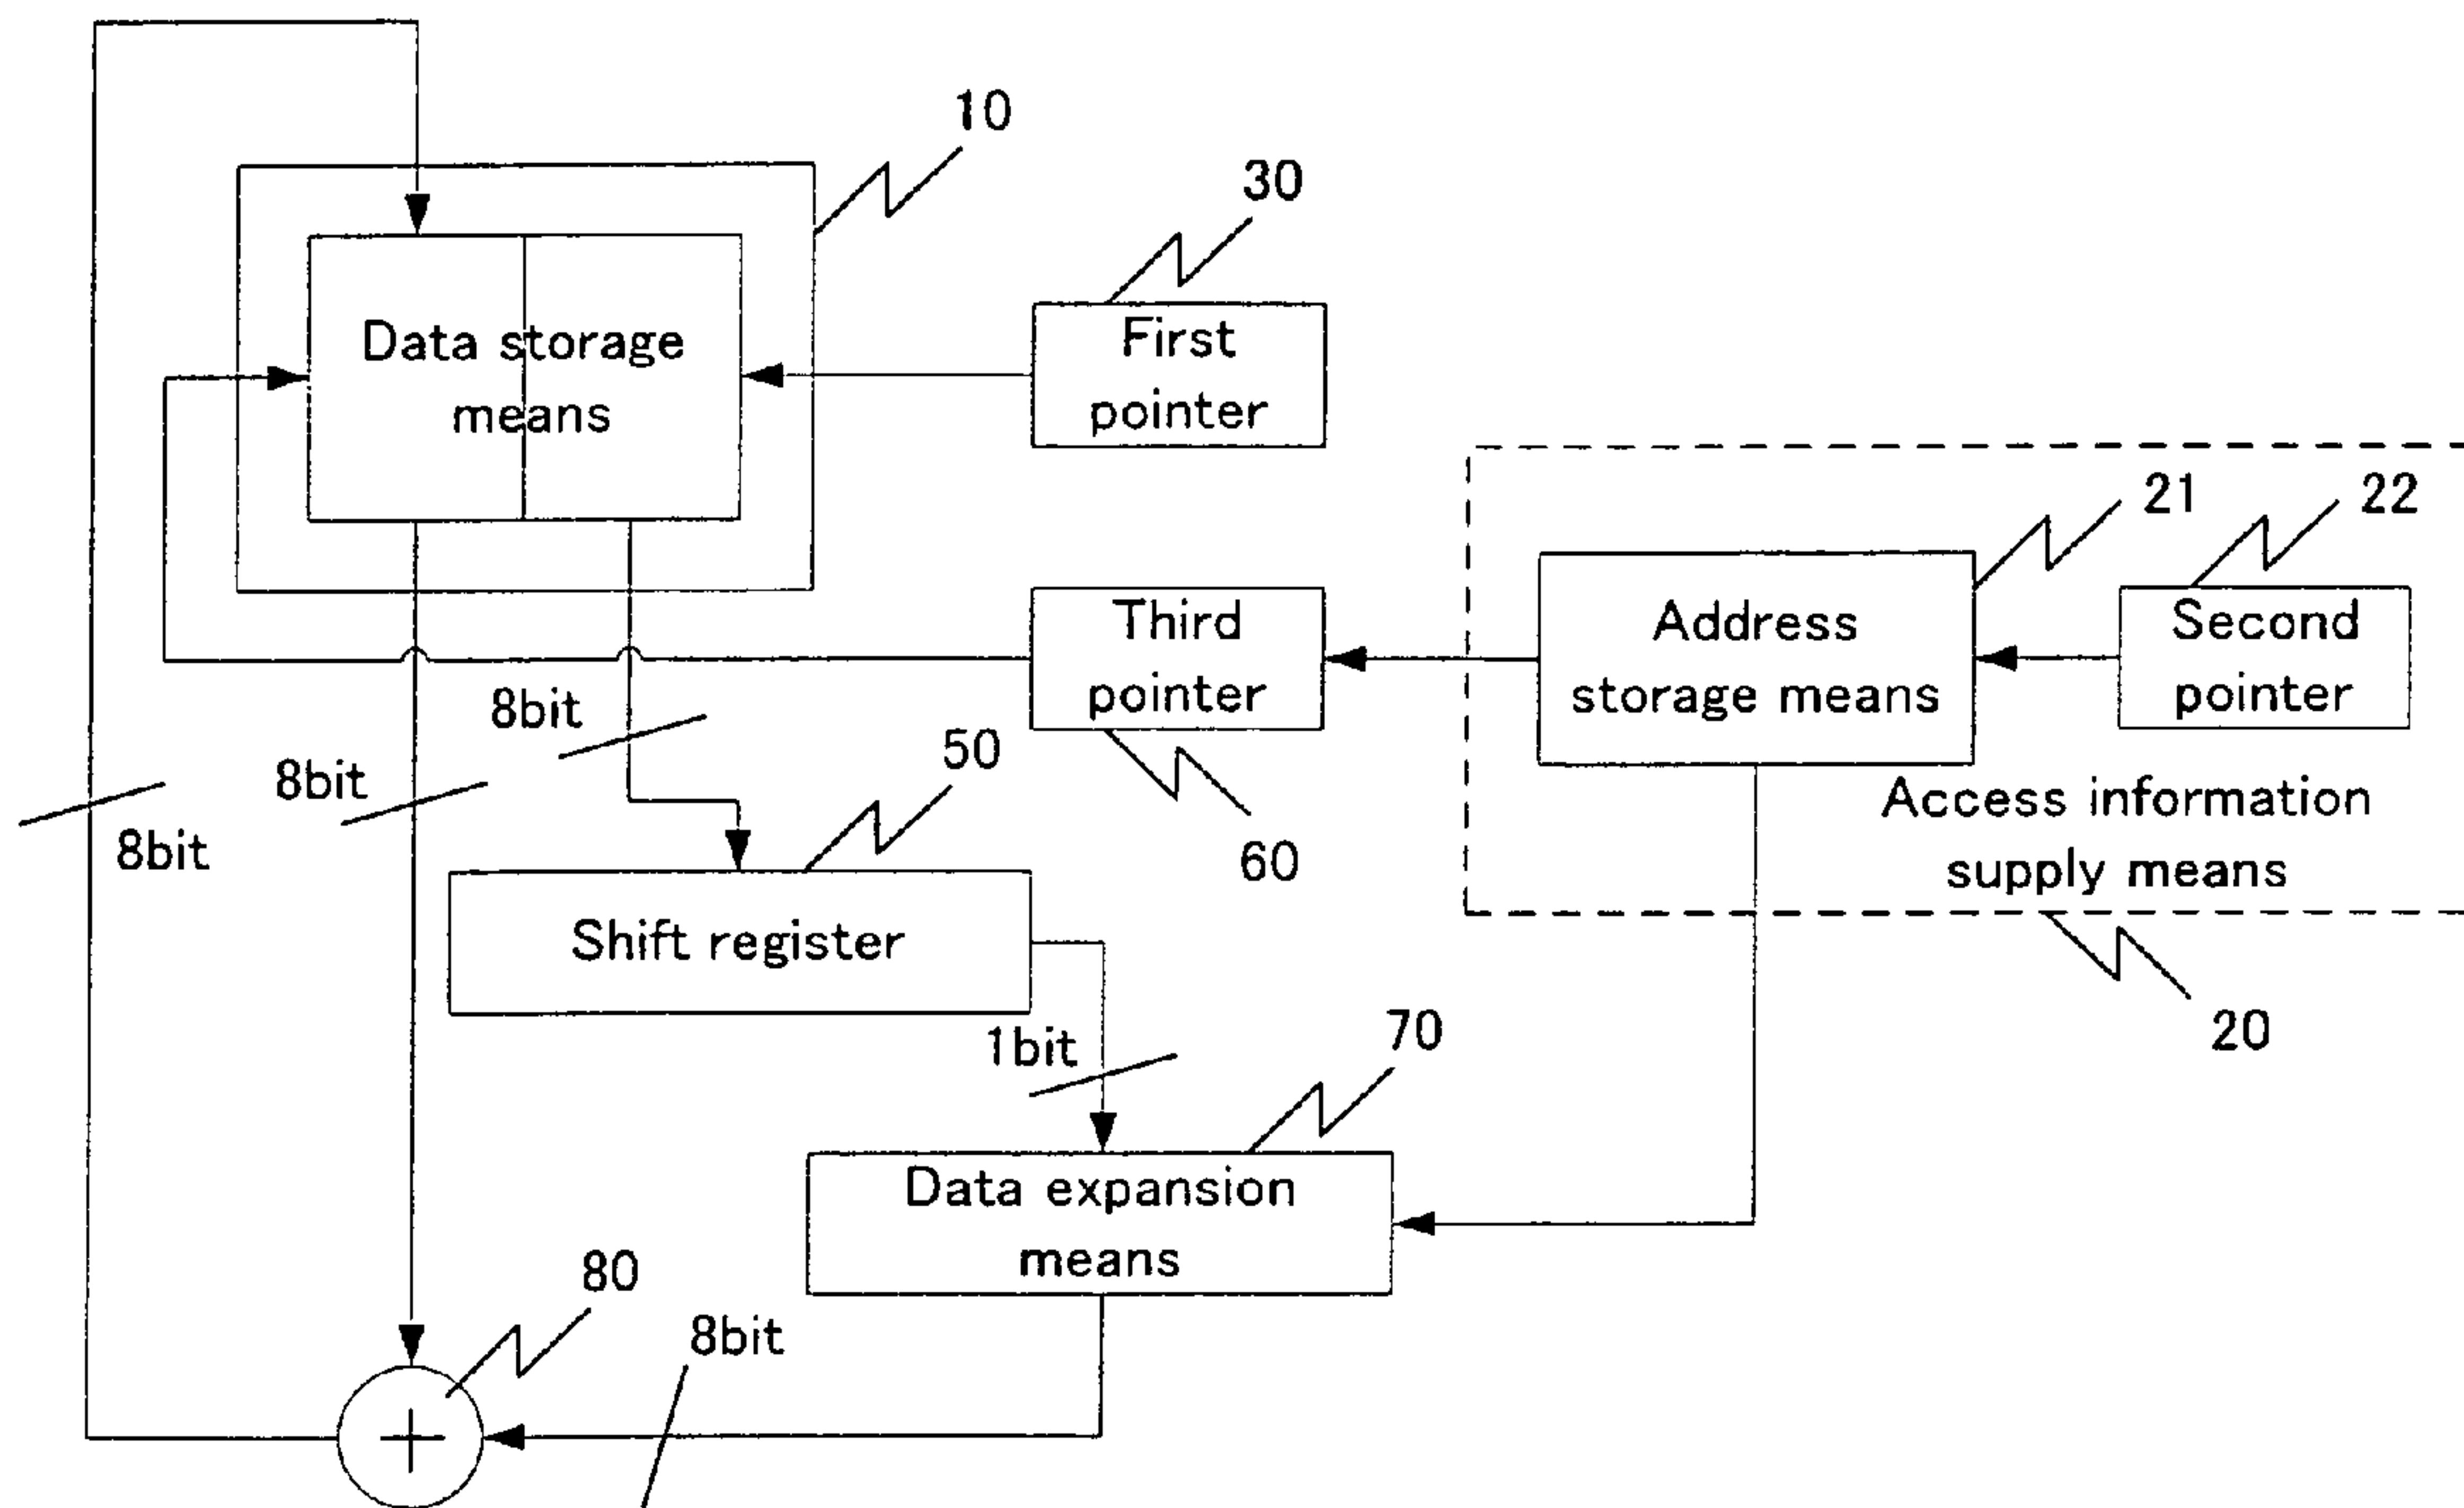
10

30

Data storage means

First pointer

21

22

Third pointer

Address storage means

Second pointer

8bit

50

8bit

8bit

60

Access information supply means

Shift register

20

70

1bit

Data expansion means

80

8bit

+